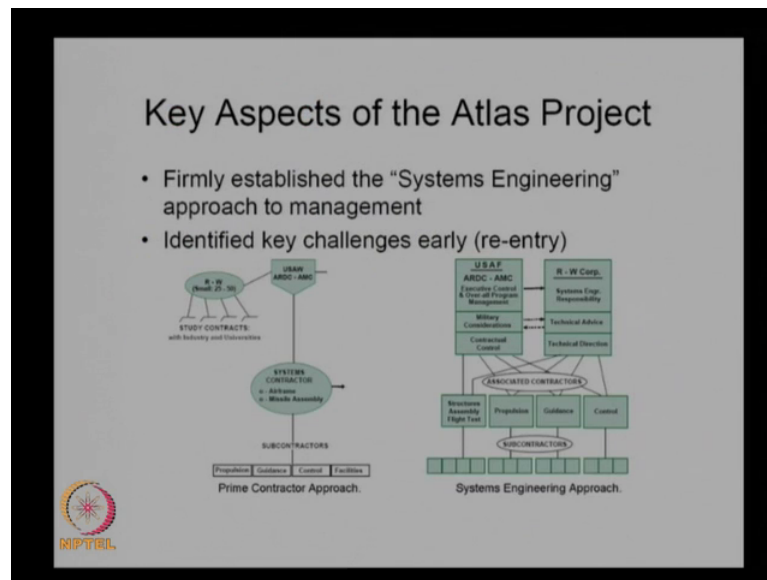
Key Aspects of the Atlas Project

• Firmly established the "Systems Engineering" approach to management

• Identified key challenges early (re-entry)

R - W (Small: 25 - 50)

USAF ARDC - AMC

STUDY CONTRACTS: with Industry and Universities

SYSTEMS CONTRACTOR
a - Airframe
b - Missile Assembly

SUBCONTRACTORS

| Propulsion | Guidance | Control | Facilities |
|---|---|---|---|

Prime Contractor Approach.

USAF
ARDC - AMC
Executive Control & Over-all Program Management

Military Considerations

Contractual Control

R - W Corp.
Systems Engr. Responsibility

Technical Advice

Technical Direction

ASSOCIATED CONTRACTORS

Structures Assembly Flight Test

Propulsion

Guidance

Control

SUBCONTRACTORS

Systems Engineering Approach.

NPTEL